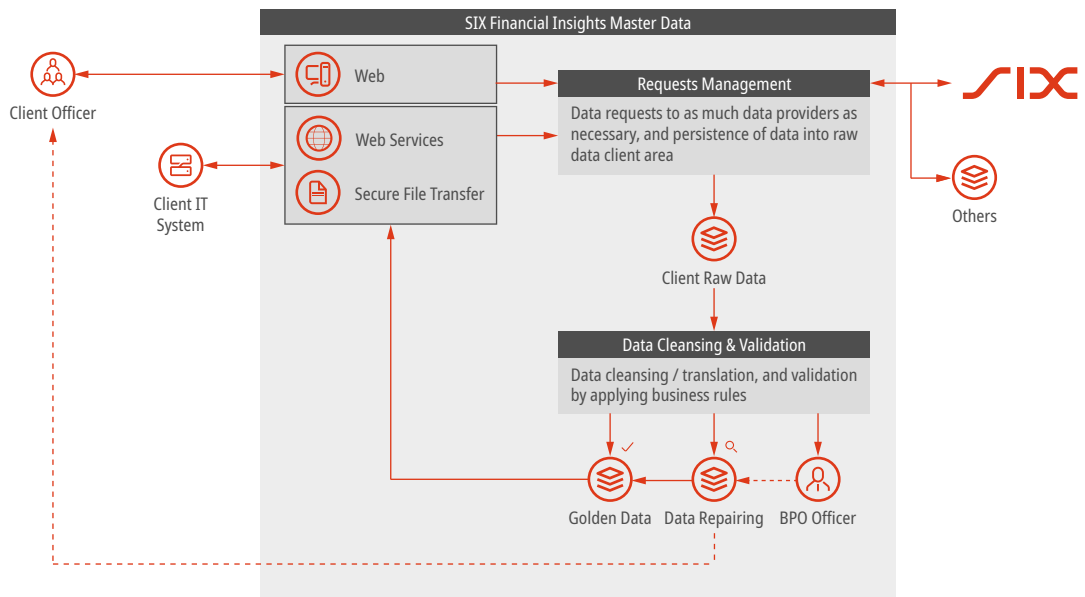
SIX Financial Insights Master Data

Client Officer

Web

Web Services

Secure File Transfer

Client IT System

Requests Management

Data requests to as much data providers as necessary, and persistence of data into raw data client area

SIX

Others

Client Raw Data

Data Cleansing & Validation

Data cleansing / translation, and validation by applying business rules

Golden Data

Data Repairing

BPO Officer